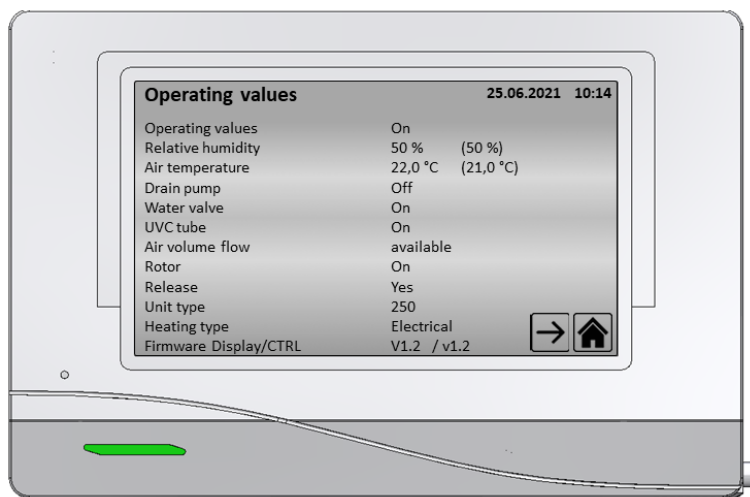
Operating values 25.06.2021 10:14

| | | |
|---|---|---|
| Operating values | On | |
| Relative humidity | 50 % | (50 %) |
| Air temperature | 22,0 °C | (21,0 °C) |
| Drain pump | Off | |
| Water valve | On | |
| UVC tube | On | |
| Air volume flow | available | |
| Rotor | On | |
| Release | Yes | |
| Unit type | 250 | |
| Heating type | Electrical | |
| Firmware Display/CTRL | V1.2 / v1.2 | |